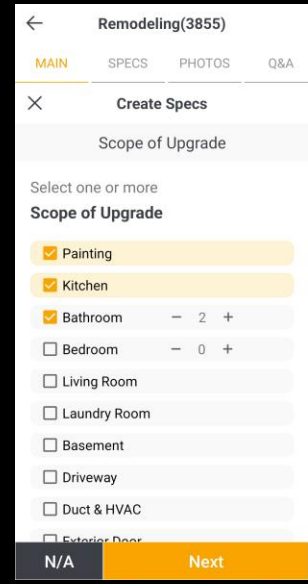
←
Remodeling(3855)

MAIN
SPECS
PHOTOS
Q&A

×
Create Specs

Scope of Upgrade

Select one or more
Scope of Upgrade

Painting
Kitchen
Bathroom − 2 +
Bedroom − 0 +
Living Room
Laundry Room
Basement
Driveway
Duct & HVAC
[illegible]

N/A
Next